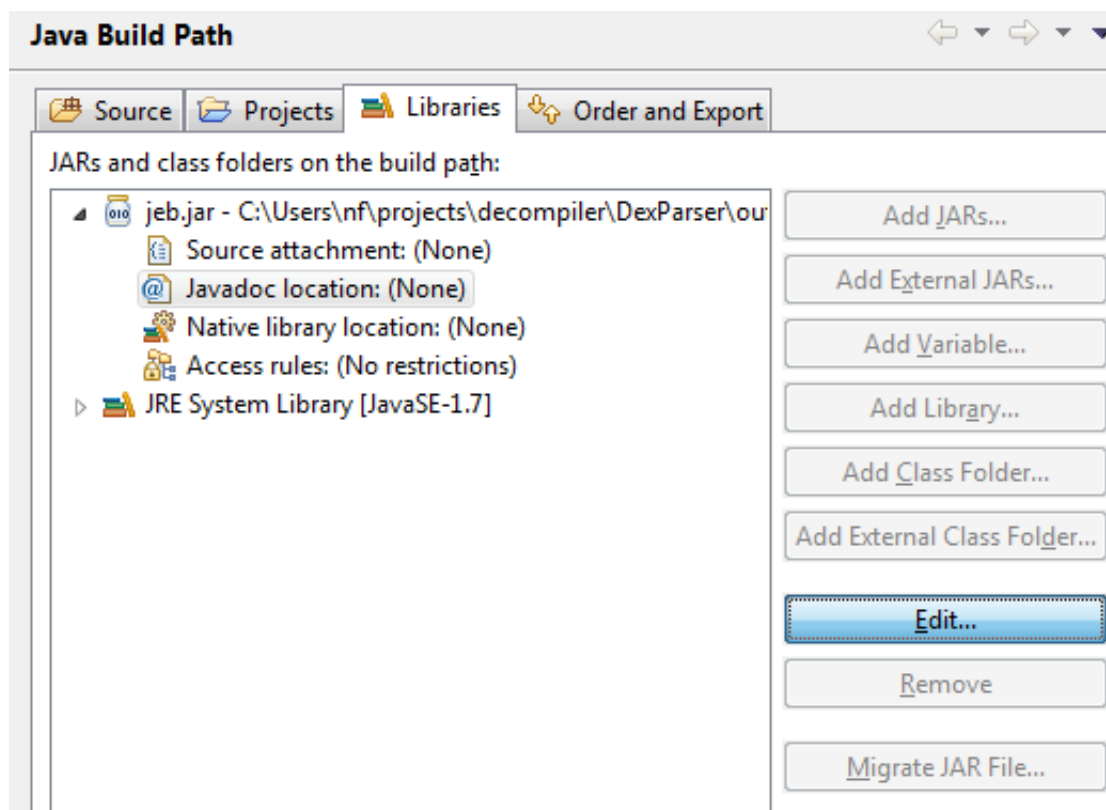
Java Build Path

Source | Projects | Libraries | Order and Export

JARs and class folders on the build path:

jeb.jar - C:\Users\nf\projects\decompiler\DexParser\ou
Source attachment: (None)
Javadoc location: (None)
Native library location: (None)
Access rules: (No restrictions)
JRE System Library [JavaSE-1.7]

Add JARs...
Add External JARs...
Add Variable...
Add Library...
Add Class Folder...
Add External Class Folder...
Edit...
Remove
Migrate JAR File...